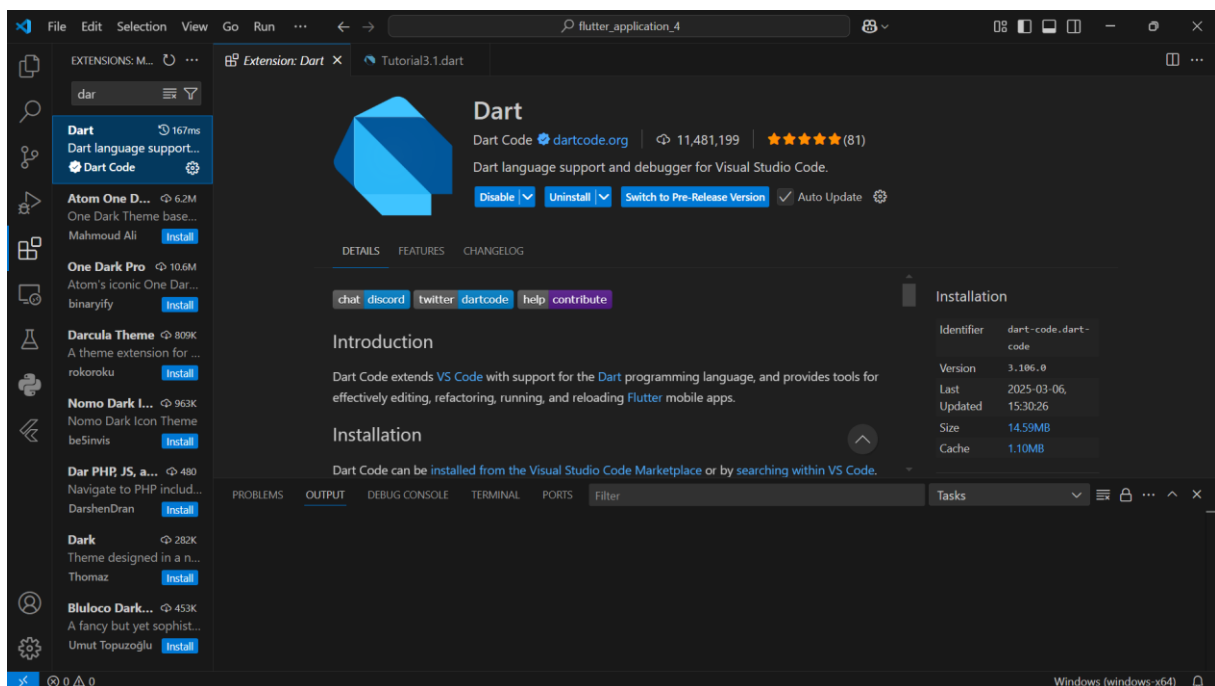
File Edit Selection View Go Run ··· ← → flutter_application_4

EXTENSIONS: M... ···

dar

Dart 167ms
Dart language support...
Dart Code

Atom One D... 6.2M
One Dark Theme base...
Mahmoud Ali Install

One Dark Pro 10.6M
Atom's iconic One Dar...
binaryify Install

Darcula Theme 809K
A theme extension for ...
rokoroku Install

Nomo Dark I... 963K
Nomo Dark Icon Theme
be5invis Install

Dar PHP, JS, a... 480
Navigate to PHP includ...
DarshenDran Install

Dark 282K
Theme designed in a n...
Thomaz Install

Bluloco Dark... 453K
A fancy but yet sophist...
Umut Topuzoğlu Install

Extension: Dart × Tutorial3.1.dart

Dart
Dart Code dartcode.org 11,481,199 ★★★★★(81)
Dart language support and debugger for Visual Studio Code.
Disable Uninstall Switch to Pre-Release Version Auto Update

DETAILS FEATURES CHANGELOG

chat discord twitter dartcode help contribute

Introduction

Dart Code extends VS Code with support for the Dart programming language, and provides tools for effectively editing, refactoring, running, and reloading Flutter mobile apps.

Installation

Dart Code can be installed from the Visual Studio Code Marketplace or by searching within VS Code.

Installation

| Identifier | dart-code.dart-code |
|---|---|
| Version | 3.106.0 |
| Last Updated | 2025-03-06, 15:30:26 |
| Size | 14.59MB |
| Cache | 1.10MB |

PROBLEMS OUTPUT DEBUG CONSOLE TERMINAL PORTS Filter Tasks

⊗ 0 ⚠ 0 Windows (windows-x64)